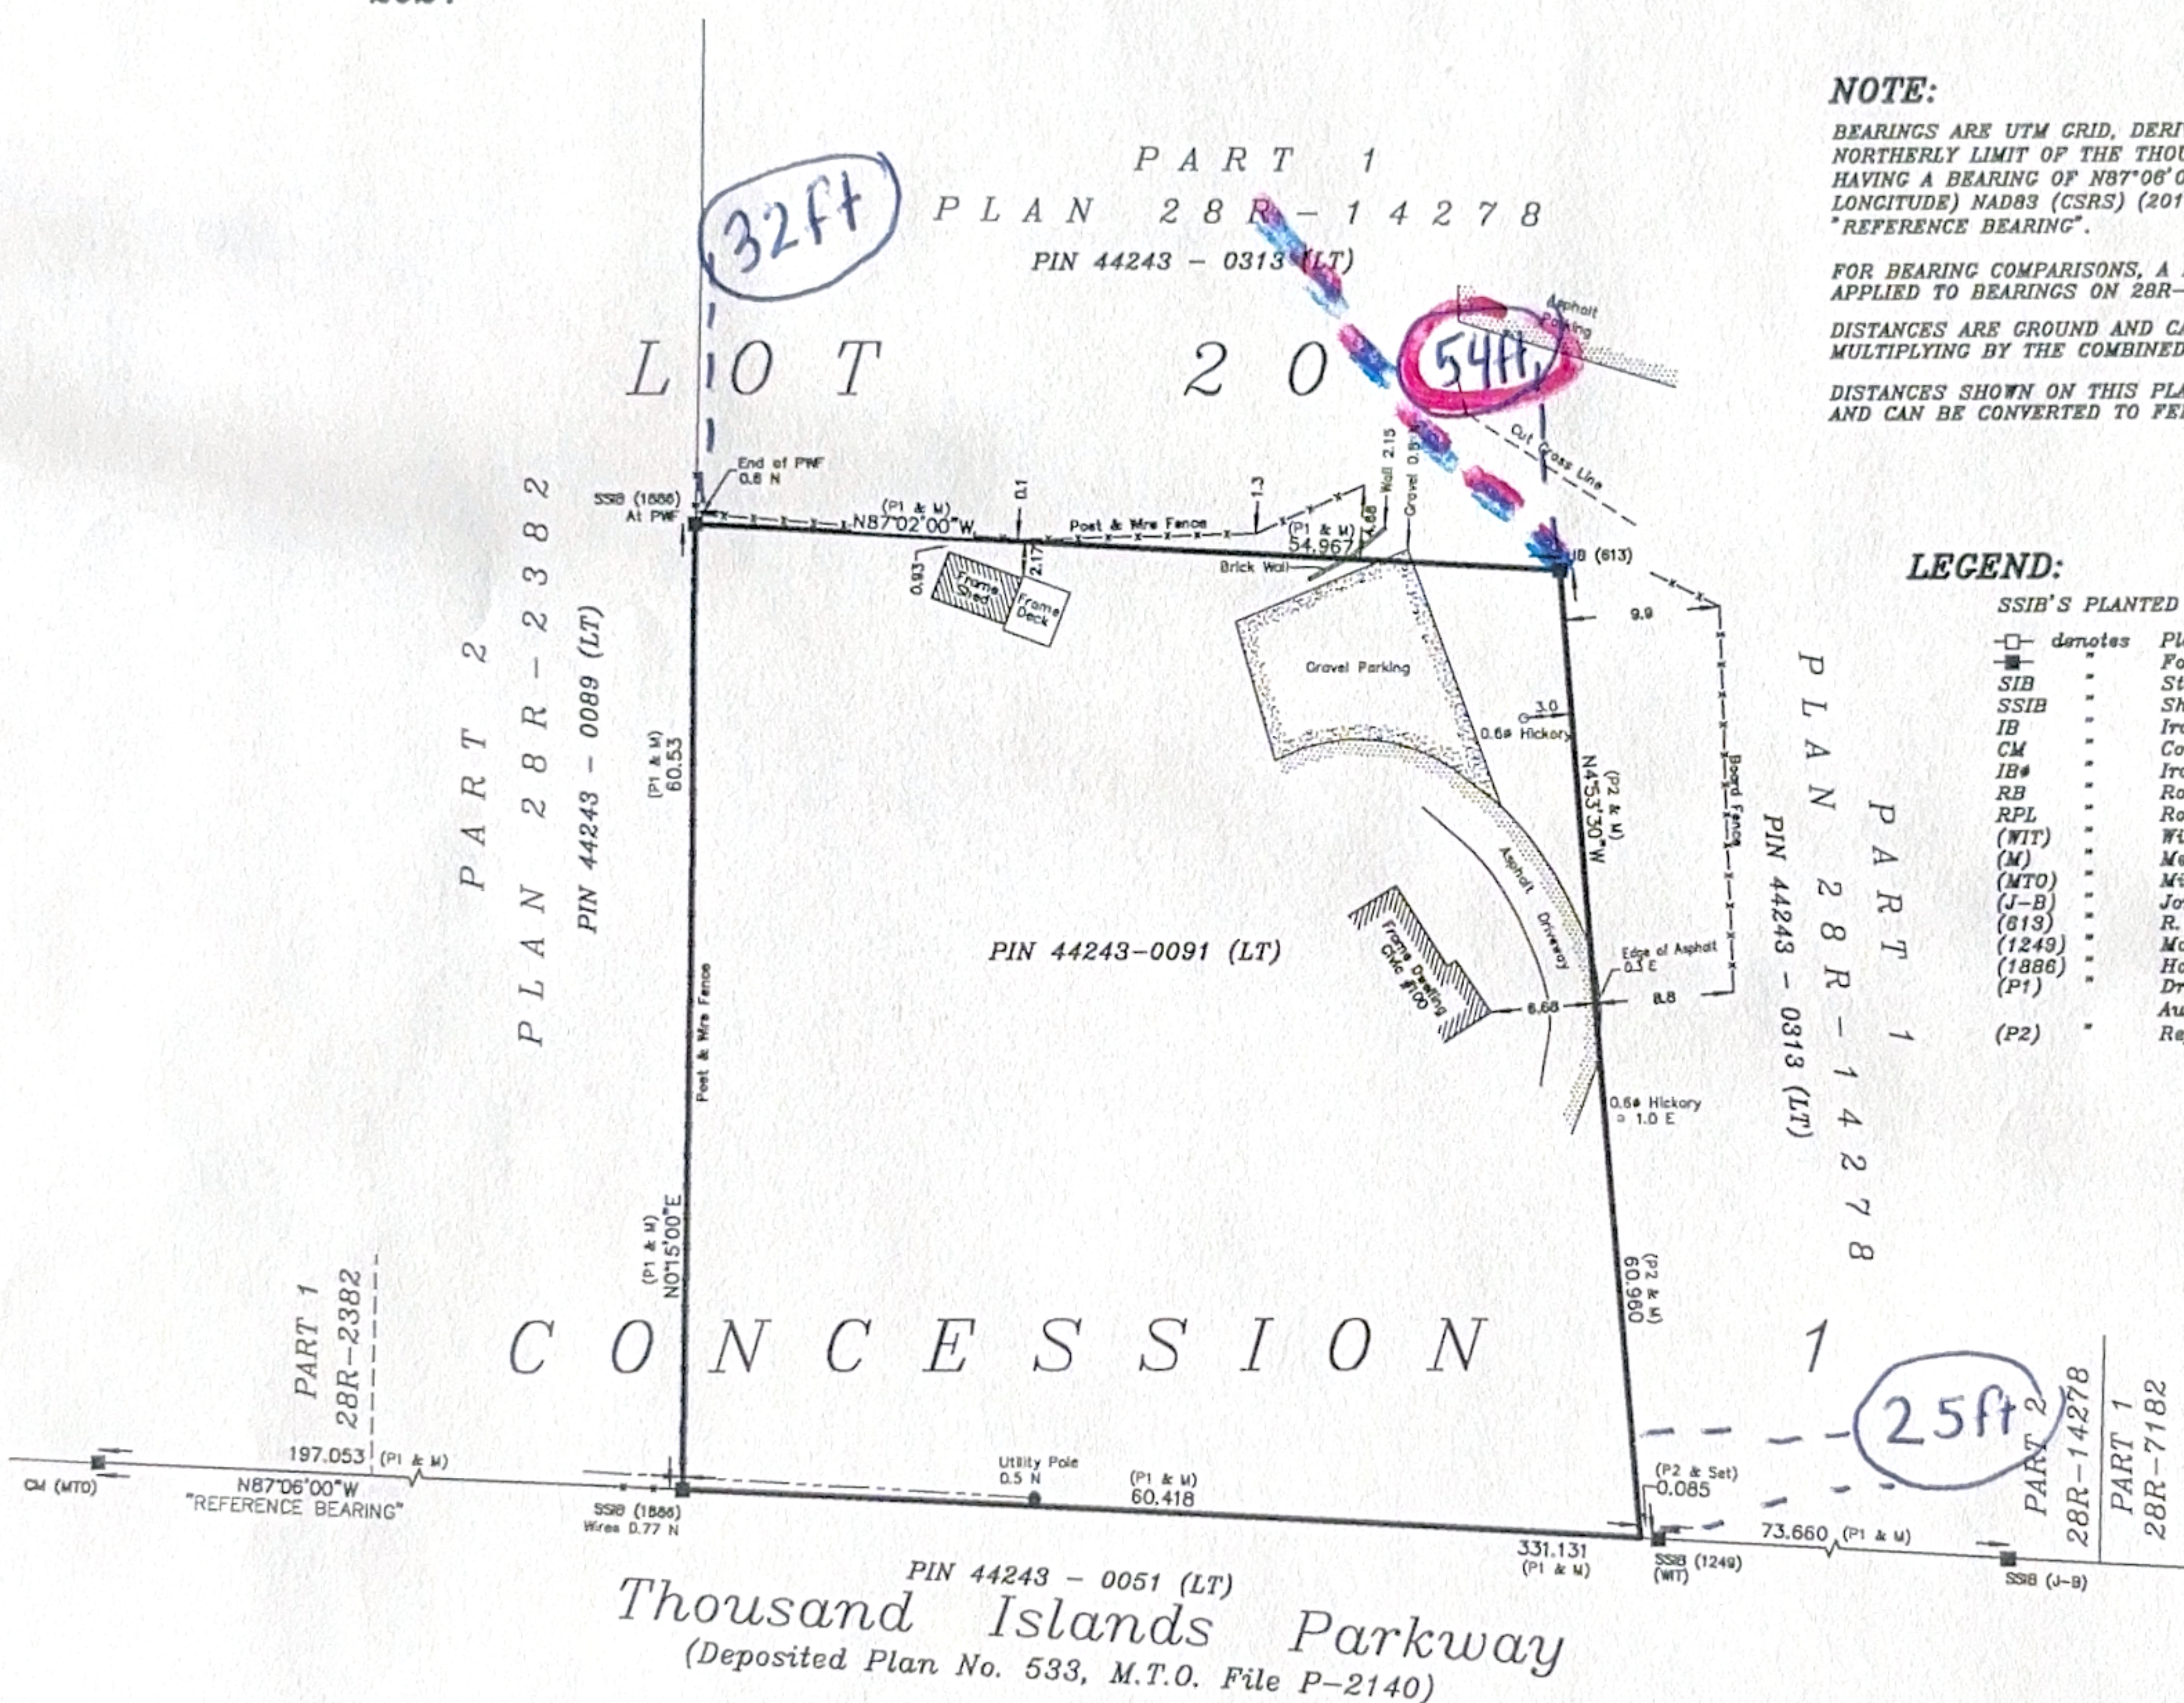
PART 1
PLAN 28R-14278
PIN 44243 - 0313 (LT)

32ft

LOT 20

54ft

NOTE:
BEARINGS ARE UTM GRID, DERI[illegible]
NORTHERLY LIMIT OF THE THOU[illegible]
HAVING A BEARING OF N87°06'0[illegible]
LONGITUDE) NAD83 (CSRS) (201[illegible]
"REFERENCE BEARING".

FOR BEARING COMPARISONS, A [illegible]
APPLIED TO BEARINGS ON 28R-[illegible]

DISTANCES ARE GROUND AND CA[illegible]
MULTIPLYING BY THE COMBINED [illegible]

DISTANCES SHOWN ON THIS PLA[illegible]
AND CAN BE CONVERTED TO FE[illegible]

LEGEND:
SSIB'S PLANTED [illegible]
denotes Pl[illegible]
Fo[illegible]
SIB St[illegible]
SSIB Sh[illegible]
IB Ir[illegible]
CM Co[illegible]
IB# Ir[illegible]
RB Ro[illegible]
RPL Ro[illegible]
(WIT) Wi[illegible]
(M) Me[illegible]
(MTO) Mi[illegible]
(J-B) Jo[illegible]
(613) R.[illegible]
(1249) Mc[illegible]
(1886) Ho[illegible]
(P1) Dr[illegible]
Au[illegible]
(P2) Re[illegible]

Asphalt Parking
Cut Grass Line
End of PWF 0.6 N
SSIB (1886) At PWF
(P1 & M) N87°02'00"W
0.1
Post & Wire Fence
1.3
(P1 & M) 54.967
Wall 2.15
Gravel 0.6
1.68
Brick Wall
IB (613)
0.93
2.17
Frame Shed
Frame Deck
9.9
Gravel Parking
3.0
0.6ø Hickory
(P2 & M) N4°53'50"W
Board Fence
Asphalt Driveway
Frame Dwelling Civic #100
6.68
Edge of Asphalt 0.3 E
8.8
0.6ø Hickory 1.0 E

PART 2
PLAN 28R-2382
PIN 44243 - 0089 (LT)

(P1 & M) 60.53
Post & Wire Fence

PIN 44243-0091 (LT)

PART 1
PLAN 28R-14278
PIN 44243 - 0313 (LT)

(P1 & M) N0°15'00"E
(P2 & M) 60.960

CONCESSION 1

25ft

PART 1 28R-2382
197.053 (P1 & M)
CM (MTO)
N87°06'00"W "REFERENCE BEARING"
SSIB (1886) Wires 0.77 N
Utility Pole 0.5 N
(P1 & M) 60.418
(P2 & Set) 0.085
331.131 (P1 & M)
SSIB (1249) (WIT)
73.660 (P1 & M)
SSIB (J-B)
PART 2 28R-14278
PART 1 28R-7182

PIN 44243 - 0051 (LT)
Thousand Islands Parkway
(Deposited Plan No. 533, M.T.O. File P-2140)